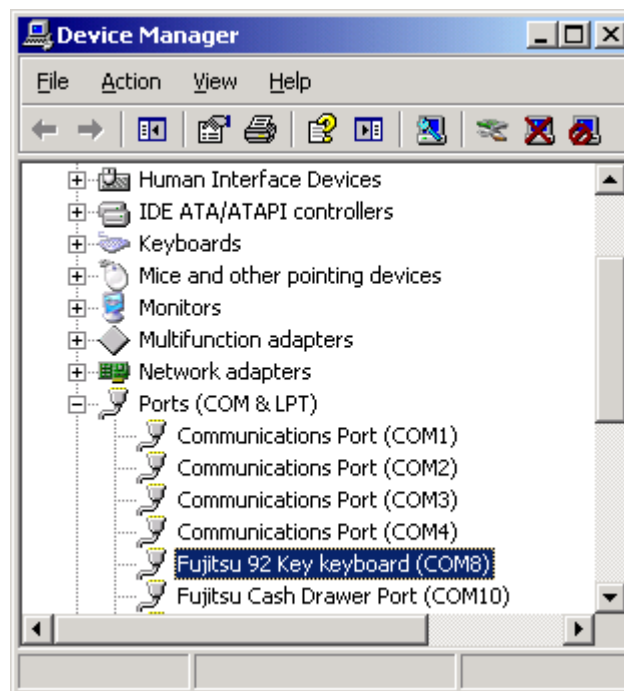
Device Manager

File Action View Help

Human Interface Devices
IDE ATA/ATAPI controllers
Keyboards
Mice and other pointing devices
Monitors
Multifunction adapters
Network adapters
Ports (COM & LPT)
Communications Port (COM1)
Communications Port (COM2)
Communications Port (COM3)
Communications Port (COM4)
Fujitsu 92 Key keyboard (COM8)
Fujitsu Cash Drawer Port (COM10)